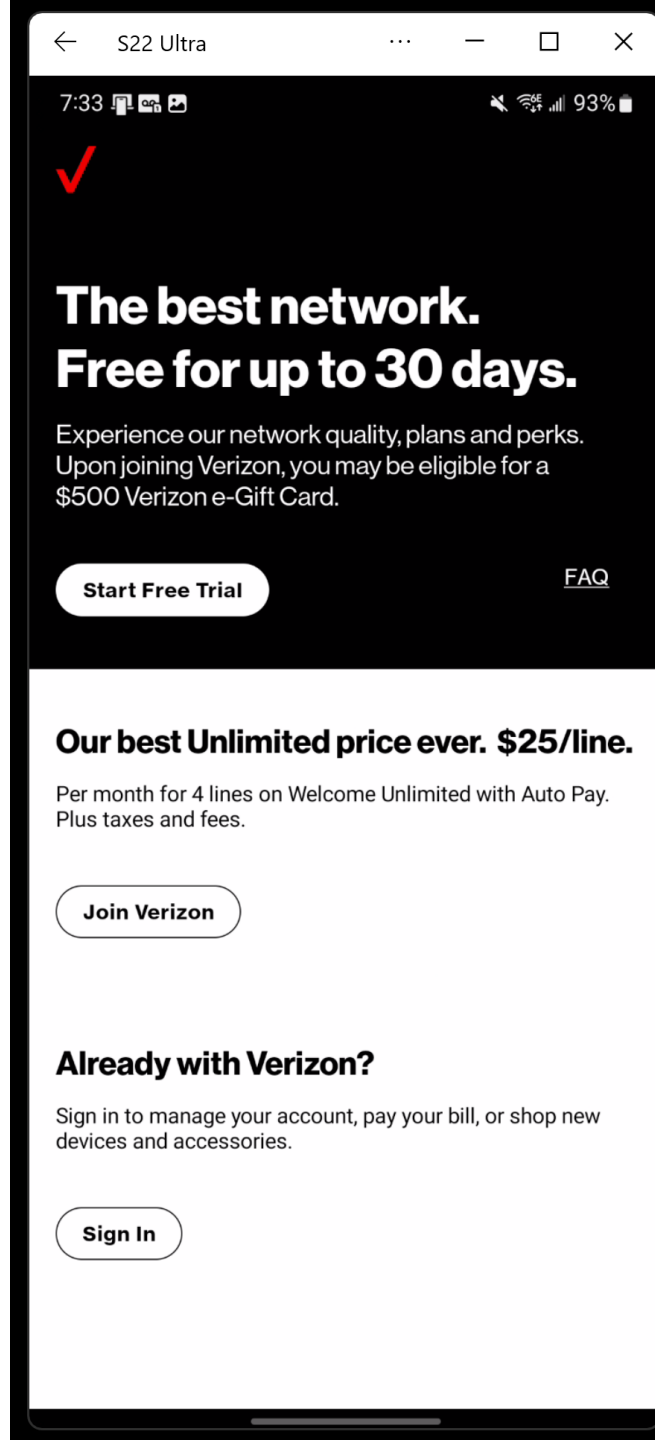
S22 Ultra

7:33

93%

The best network. Free for up to 30 days.

Experience our network quality, plans and perks. Upon joining Verizon, you may be eligible for a $500 Verizon e-Gift Card.

Start Free Trial

FAQ

Our best Unlimited price ever. $25/line.

Per month for 4 lines on Welcome Unlimited with Auto Pay. Plus taxes and fees.

Join Verizon

Already with Verizon?

Sign in to manage your account, pay your bill, or shop new devices and accessories.

Sign In